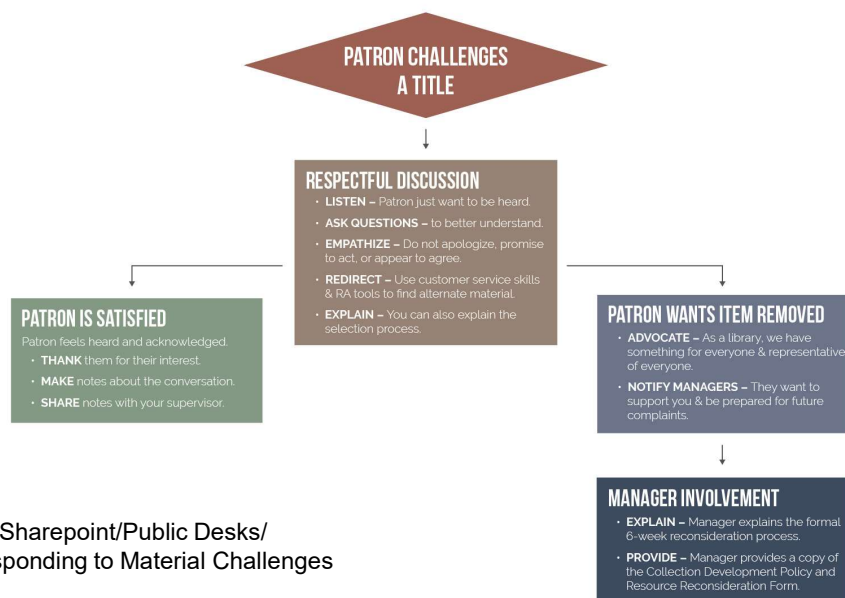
PATRON CHALLENGES A TITLE

RESPECTFUL DISCUSSION
• LISTEN – Patron just want to be heard.
• ASK QUESTIONS – to better understand.
• EMPATHIZE – Do not apologize, promise to act, or appear to agree.
• REDIRECT – Use customer service skills & RA tools to find alternate material.
• EXPLAIN – You can also explain the selection process.

PATRON IS SATISFIED
Patron feels heard and acknowledged.
• THANK them for their interest.
• MAKE notes about the conversation.
• SHARE notes with your supervisor.

PATRON WANTS ITEM REMOVED
• ADVOCATE – As a library, we have something for everyone & representative of everyone.
• NOTIFY MANAGERS – They want to support you & be prepared for future complaints.

MANAGER INVOLVEMENT
• EXPLAIN – Manager explains the formal 6-week reconsideration process.
• PROVIDE – Manager provides a copy of the Collection Development Policy and Resource Reconsideration Form.

Sharepoint/Public Desks/
sponding to Material Challenges